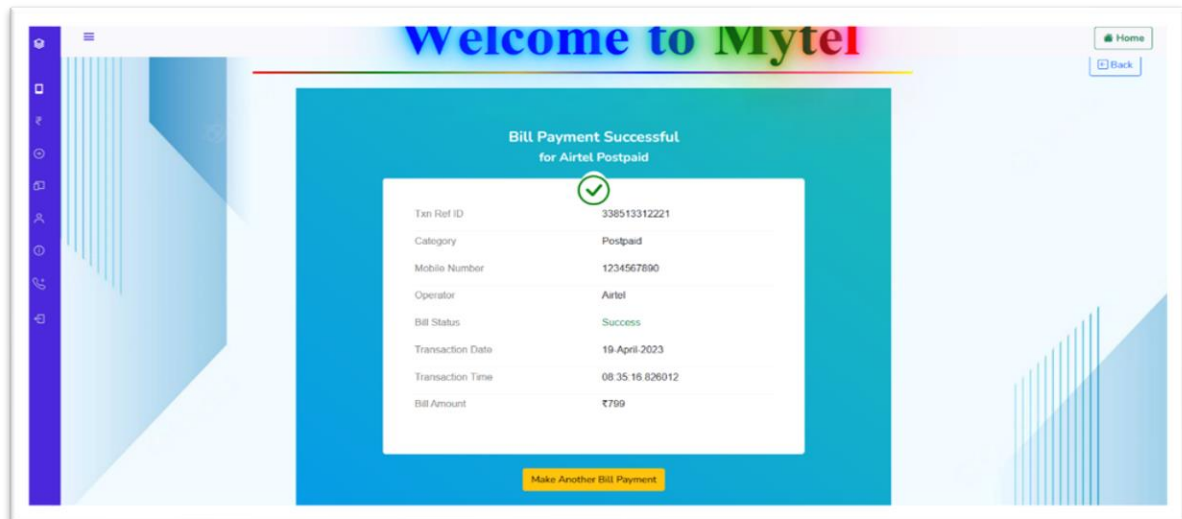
Welcome to Mytel

Home

Back

Bill Payment Successful
for Airtel Postpaid

| | |
|---|---|
| Txn Ref ID | 338513312221 |
| Category | Postpaid |
| Mobile Number | 1234567890 |
| Operator | Airtel |
| Bill Status | Success |
| Transaction Date | 19-April-2023 |
| Transaction Time | 08:35:16.826012 |
| Bill Amount | ₹799 |

Make Another Bill Payment